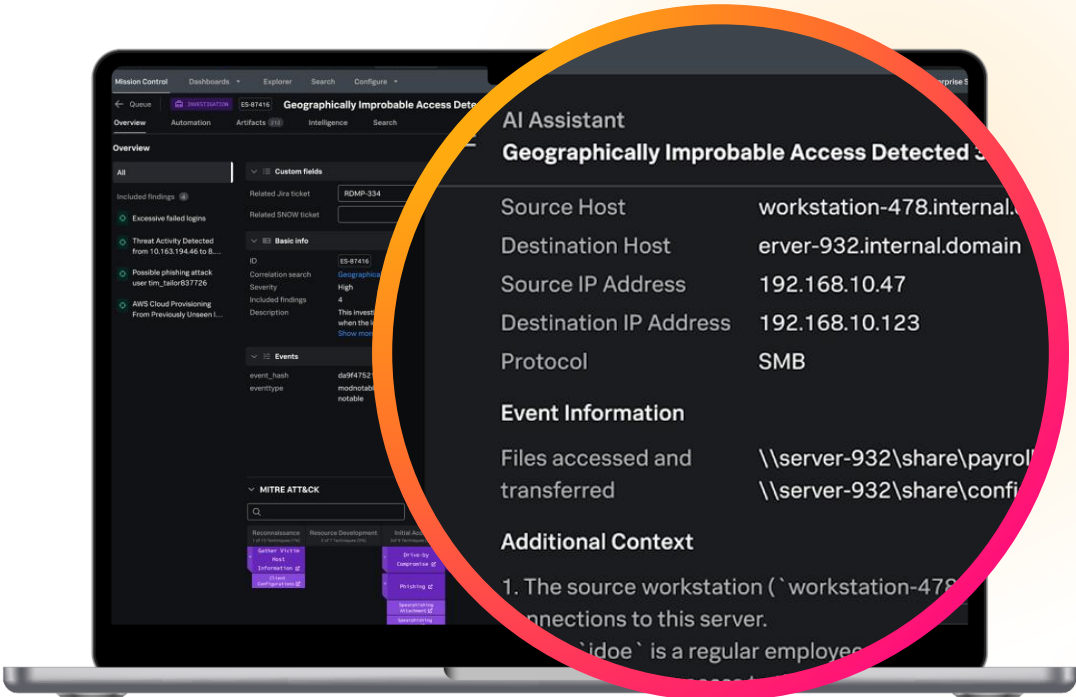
Mission Control Dashboards Explorer Search Configure

rprise S

Queue INVESTIGATION ES-87416 Geographically Improbable Access Detec

Overview Automation Artifacts 312 Intelligence Search

Overview

All

Included findings 4

Excessive failed logins

Threat Activity Detected from 10.163.194.46 to 8....

Possible phishing attack user tim_tailor837726

AWS Cloud Provisioning From Previously Unseen I...

Custom fields

Related Jira ticket RDMP-334

Related SNOW ticket

Basic info

ID ES-87416

Correlation search Geographical

Severity High

Included findings 4

Description This investi when the l Show mor

Events

event_hash da9f4752

eventtype modnotab notable

MITRE ATT&CK

Reconnaissance Resource Development Initial Acc

Gather Victim Host Information

Client Configurations

Drive-by Compromise

Phishing

Spearphishing Attachment

Spearphishing

AI Assistant

Geographically Improbable Access Detected 3

Source Host workstation-478.internal.

Destination Host erver-932.internal.domain

Source IP Address 192.168.10.47

Destination IP Address 192.168.10.123

Protocol SMB

Event Information

Files accessed and transferred \\server-932\share\payrol \\server-932\share\confi

Additional Context

1. The source workstation (`workstation-478 nnections to this server.

`jdoe` is a regular employe